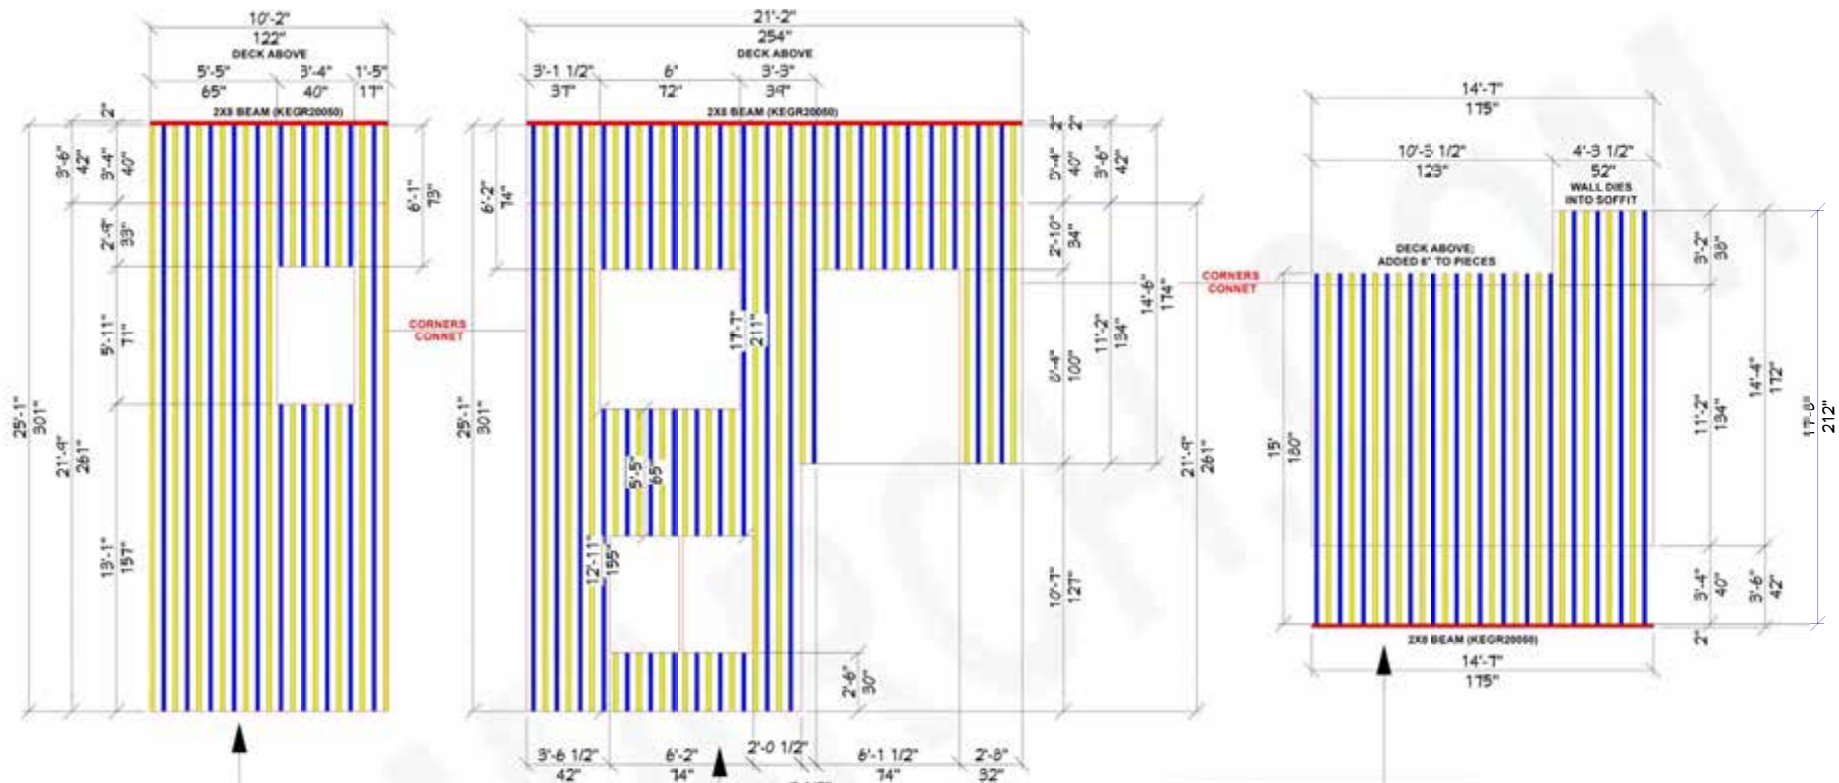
10'-2"
122"
DECK ABOVE
5'-5" 3'-4" 1'-5"
65" 40" 17"
2"
2X8 BEAM (KEGR20050)
3'-6" 42"
3'-4" 40"
6'-1" 73"
2'-9" 33"
5'-11" 71"
25'-1" 301"
21'-9" 261"
13'-1" 157"
CORNERS CONNET

21'-2"
254"
DECK ABOVE
3'-1 1/2" 6' 3'-3"
37" 72" 39"
2X8 BEAM (KEGR20050)
6'-2" 74"
25'-1" 301"
17'-7" 211"
5'-5" 65"
12'-11" 155"
2'-6" 30"
2" 2"
3'-4" 40"
3'-6" 42"
2'-10" 34"
14'-6" 174"
8'-4" 100"
11'-2" 134"
21'-9" 261"
10'-7" 127"
3'-6 1/2" 6'-2" 2'-0 1/2" 6'-1 1/2" 2'-8"
42" 74" 74" 32"
CORNERS CONNET

14'-7"
175"
10'-3 1/2" 4'-3 1/2"
123" 52"
WALL DIES INTO SOFFIT
DECK ABOVE; ADDED 6" TO PIECES
3'-2" 38"
15' 180"
11'-2" 134"
14'-4" 172"
17'-8" 212"
3'-4" 40"
3'-6" 42"
2"
2X8 BEAM (KEGR20050)
14'-7"
175"